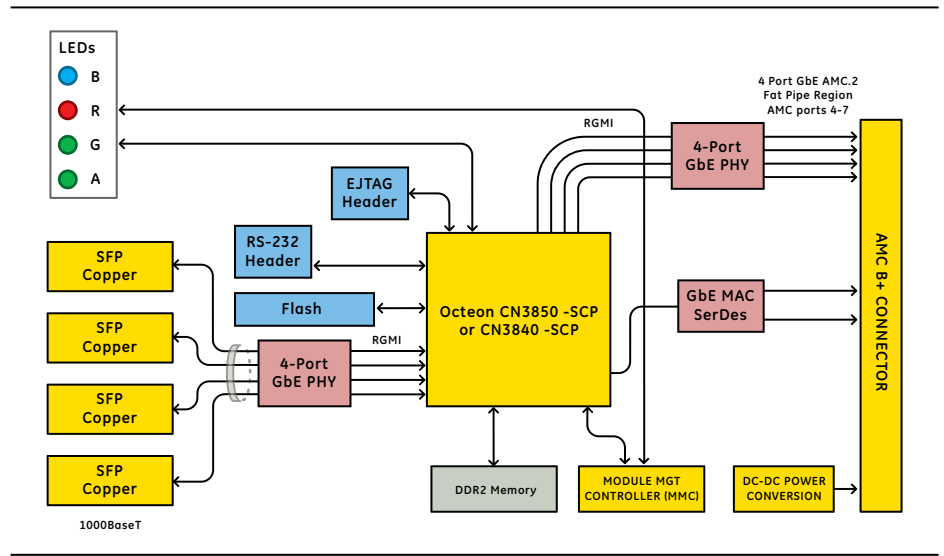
LEDs
B
R
G
A

4 Port GbE AMC.2
Fat Pipe Region
AMC ports 4-7

RGMI

4-Port
GbE PHY

EJTAG
Header

RS-232
Header

Flash

SFP
Copper

SFP
Copper

SFP
Copper

SFP
Copper

1000BaseT

4-Port
GbE PHY

RGMI

Octeon CN3850 -SCP
or CN3840 -SCP

GbE MAC
SerDes

AMC B+ CONNECTOR

DDR2 Memory

MODULE MGT
CONTROLLER (MMC)

DC-DC POWER
CONVERSION